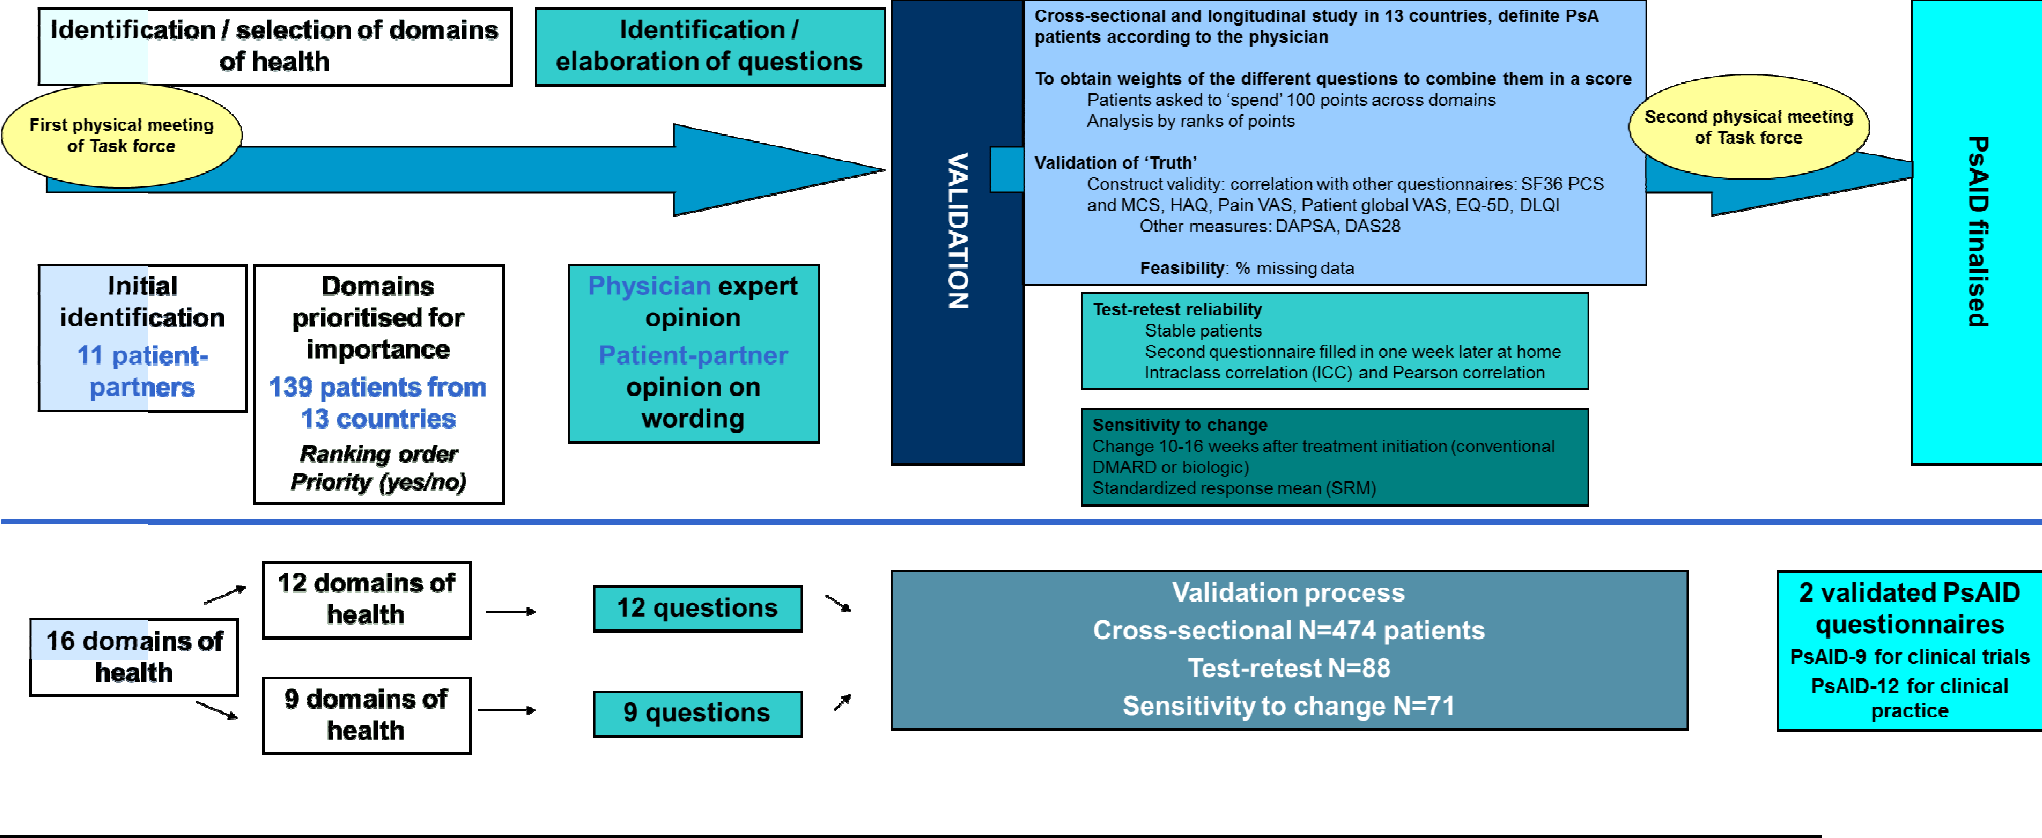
Identification / selection of domains of health

Identification / elaboration of questions

First physical meeting of Task force

VALIDATION

Cross-sectional and longitudinal study in 13 countries, definite PsA patients according to the physician

To obtain weights of the different questions to combine them in a score
Patients asked to 'spend' 100 points across domains
Analysis by ranks of points

Validation of 'Truth'
Construct validity: correlation with other questionnaires: SF36 PCS and MCS, HAQ, Pain VAS, Patient global VAS, EQ-5D, DLQI
Other measures: DAPSA, DAS28

Feasibility: % missing data

Second physical meeting of Task force

PsAID finalised

Initial identification
11 patient-partners

Domains prioritised for importance
139 patients from 13 countries
Ranking order
Priority (yes/no)

Physician expert opinion
Patient-partner opinion on wording

Test-retest reliability
Stable patients
Second questionnaire filled in one week later at home
Intraclass correlation (ICC) and Pearson correlation

Sensitivity to change
Change 10-16 weeks after treatment initiation (conventional DMARD or biologic)
Standardized response mean (SRM)

16 domains of health

12 domains of health

9 domains of health

12 questions

9 questions

Validation process
Cross-sectional N=474 patients
Test-retest N=88
Sensitivity to change N=71

2 validated PsAID questionnaires
PsAID-9 for clinical trials
PsAID-12 for clinical practice